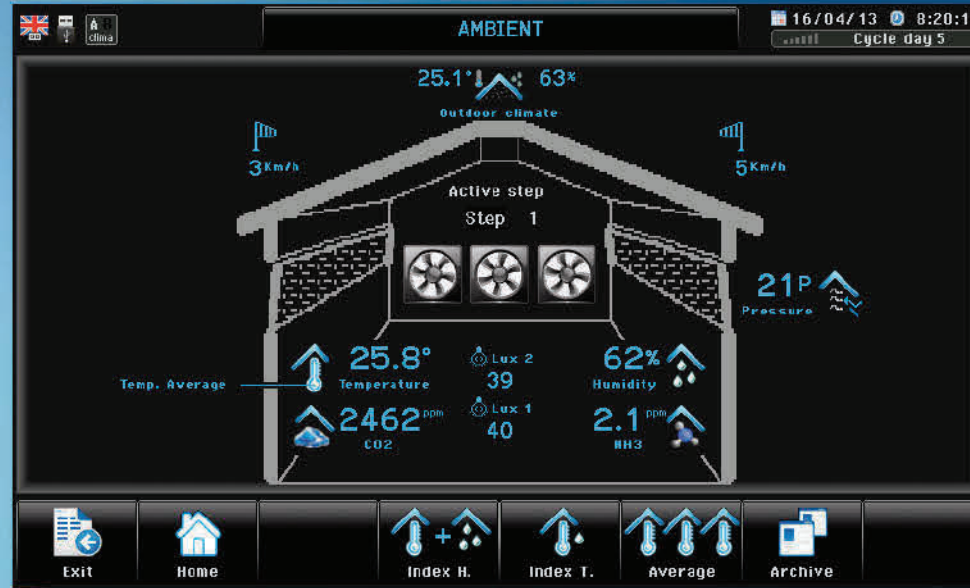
clima

AMBIENT

16/04/13 8:20:1
Cycle day 5

25.1° 63%
Outdoor climate

3Km/h

5Km/h

Active step
Step 1

21P
Pressure

Temp. Average

25.8°
Temperature

Lux 2
39

62%
Humidity

2462 ppm
CO2

Lux 1
40

2.1 ppm
NH3

Exit
Home
Index H.
Index T.
Average
Archive